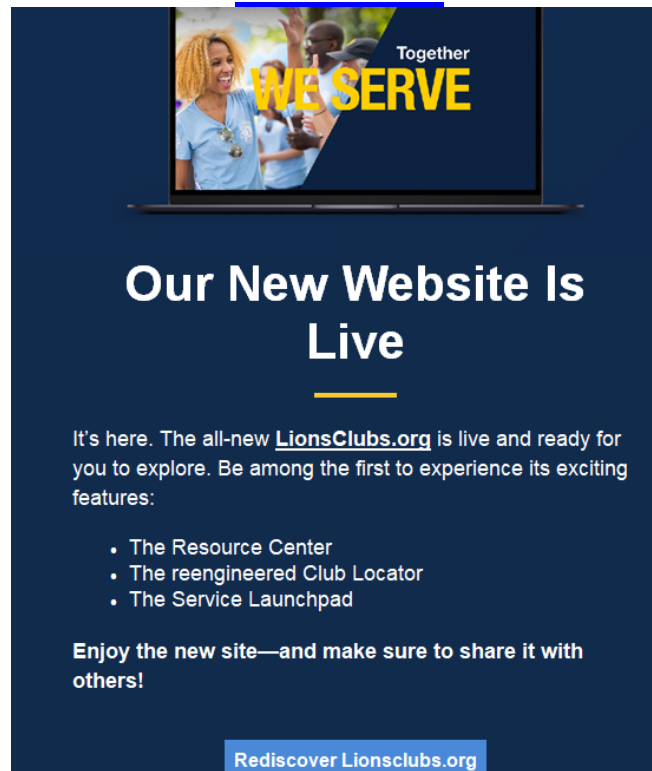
Together
WE SERVE

Our New Website Is Live

It’s here. The all-new LionsClubs.org is live and ready for you to explore. Be among the first to experience its exciting features:

- The Resource Center
- The reengineered Club Locator
- The Service Launchpad

Enjoy the new site—and make sure to share it with others!

Rediscover Lionsclubs.org